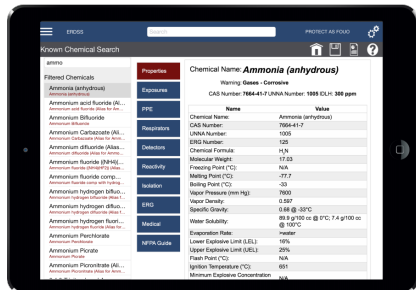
ERDSS

Search

PROTECT AS FOUO

Known Chemical Search

ammo

Filtered Chemicals

Ammonia (anhydrous)
Ammonia (anhydrous)

Ammonium acid fluoride (Ali...
Ammonium acid fluoride (Alias for Amm...

Ammonium Bifluoride
Ammonium Bifluoride

Ammonium Carbazoate (Ali...
Ammonium Carbazoate (Alias for Amm...

Ammonium difluoride (Alias...
Ammonium difluoride (Alias for Ammo...

Ammonium fluoride (NH4)(...
Ammonium fluoride (NH4)(HF2) (Alias...

Ammonium fluoride comp...
Ammonium fluoride comp with hydrog...

Ammonium hydrogen bifluo...
Ammonium hydrogen bifluoride (Alias f...

Ammonium hydrogen difluo...
Ammonium hydrogen difluoride (Alias f...

Ammonium hydrogen fluori...
Ammonium hydrogen fluoride (Alias f...

Ammonium Perchlorate
Ammonium Perchlorate

Ammonium Picrate
Ammonium Picrate

Ammonium Picronitrate (Ali...
Ammonium Picronitrate (Alias for Amm...

Properties

Exposures

PPE

Respirators

Detectors

Reactivity

Isolation

ERG

Medical

NFPA Guide

Chemical Name: **Ammonia (anhydrous)**

Warning: **Gases - Corrosive**

CAS Number: **7664-41-7** UNNA Number: **1005** IDLH: **300 ppm**

| Name | Value |
|---|---|
| Chemical Name: | Ammonia (anhydrous) |
| CAS Number: | 7664-41-7 |
| UNNA Number: | 1005 |
| ERG Number: | 125 |
| Chemical Formula: | $H_3N$ |
| Molecular Weight: | 17.03 |
| Freezing Point (°C): | N/A |
| Melting Point (°C): | -77.7 |
| Boiling Point (°C): | -33 |
| Vapor Pressure (mm Hg): | 7600 |
| Vapor Density: | 0.597 |
| Specific Gravity: | 0.68 @ -33°C |
| Water Solubility: | 89.9 g/100 cc @ 0°C; 7.4 g/100 cc @ 100°C |
| Evaporation Rate: | >water |
| Lower Explosive Limit (LEL): | 16% |
| Upper Explosive Limit (UEL): | 25% |
| Flash Point (°C): | N/A |
| Ignition Temperature (°C): | 651 |
| Minimum Explosive Concentration | N/A |